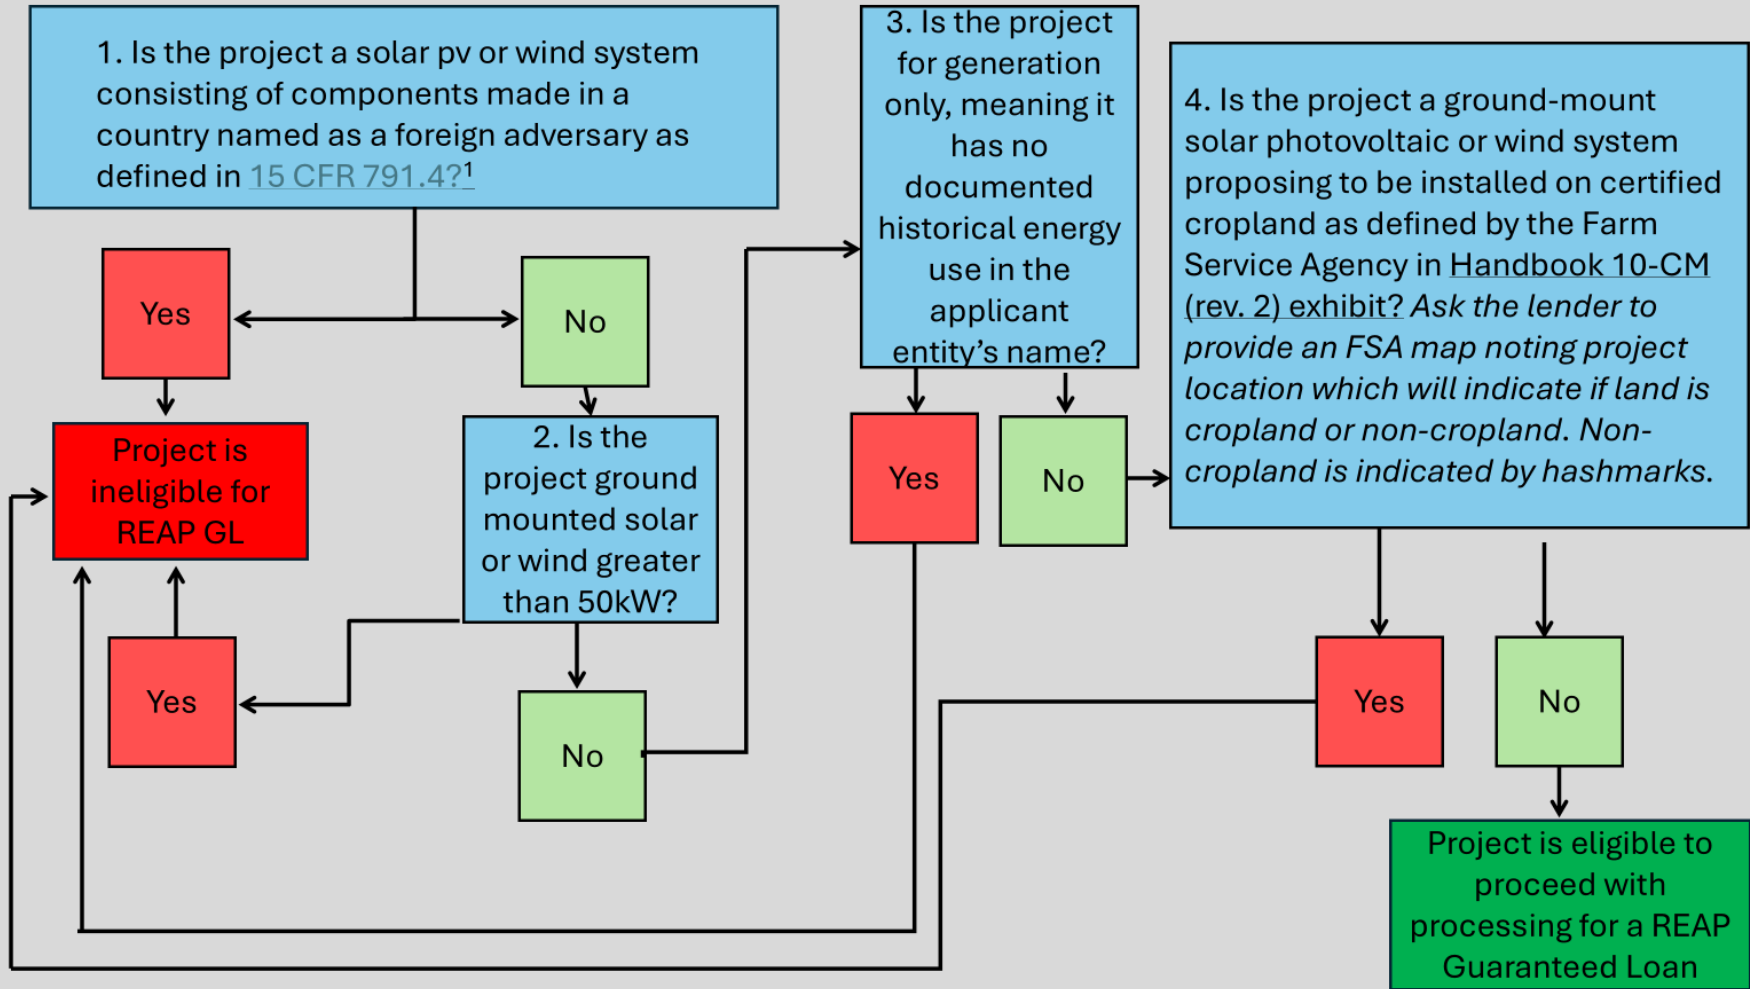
1. Is the project a solar pv or wind system consisting of components made in a country named as a foreign adversary as defined in 15 CFR 791.4?$^1$

Yes

No

Project is ineligible for REAP GL

2. Is the project ground mounted solar or wind greater than 50kW?

Yes

No

3. Is the project for generation only, meaning it has no documented historical energy use in the applicant entity's name?

Yes

No

4. Is the project a ground-mount solar photovoltaic or wind system proposing to be installed on certified cropland as defined by the Farm Service Agency in Handbook 10-CM (rev. 2) exhibit? Ask the lender to provide an FSA map noting project location which will indicate if land is cropland or non-cropland. Non-cropland is indicated by hashmarks.

Yes

No

Project is eligible to proceed with processing for a REAP Guaranteed Loan